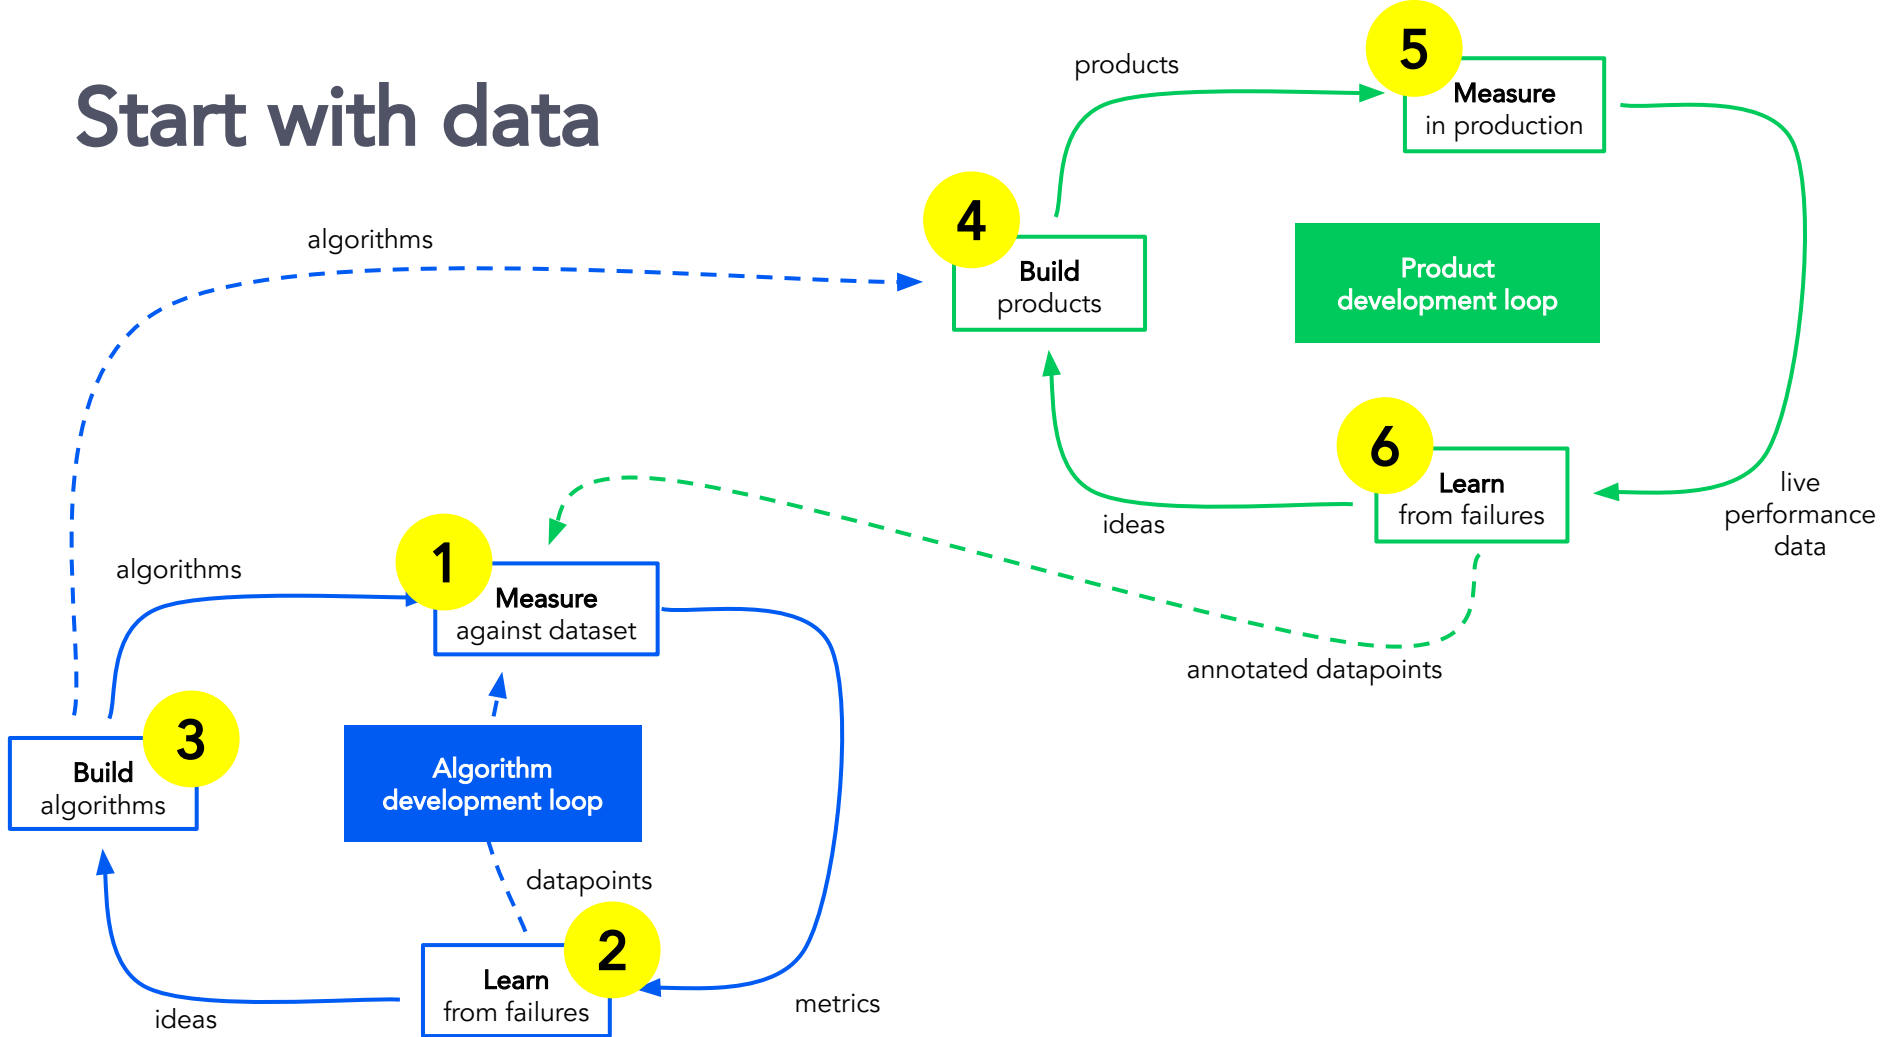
Start with data

products

5 Measure in production

algorithms

4 Build products

Product development loop

6 Learn from failures

ideas

live performance data

algorithms

1 Measure against dataset

annotated datapoints

3 Build algorithms

Algorithm development loop

datapoints

2 Learn from failures

ideas

metrics